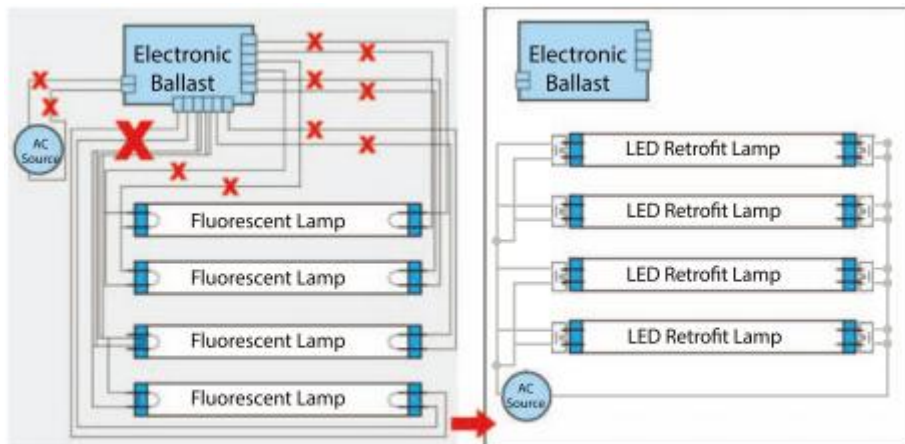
Electronic Ballast

AC Source

Fluorescent Lamp

Fluorescent Lamp

Fluorescent Lamp

Fluorescent Lamp

Electronic Ballast

LED Retrofit Lamp

LED Retrofit Lamp

LED Retrofit Lamp

LED Retrofit Lamp

AC Source